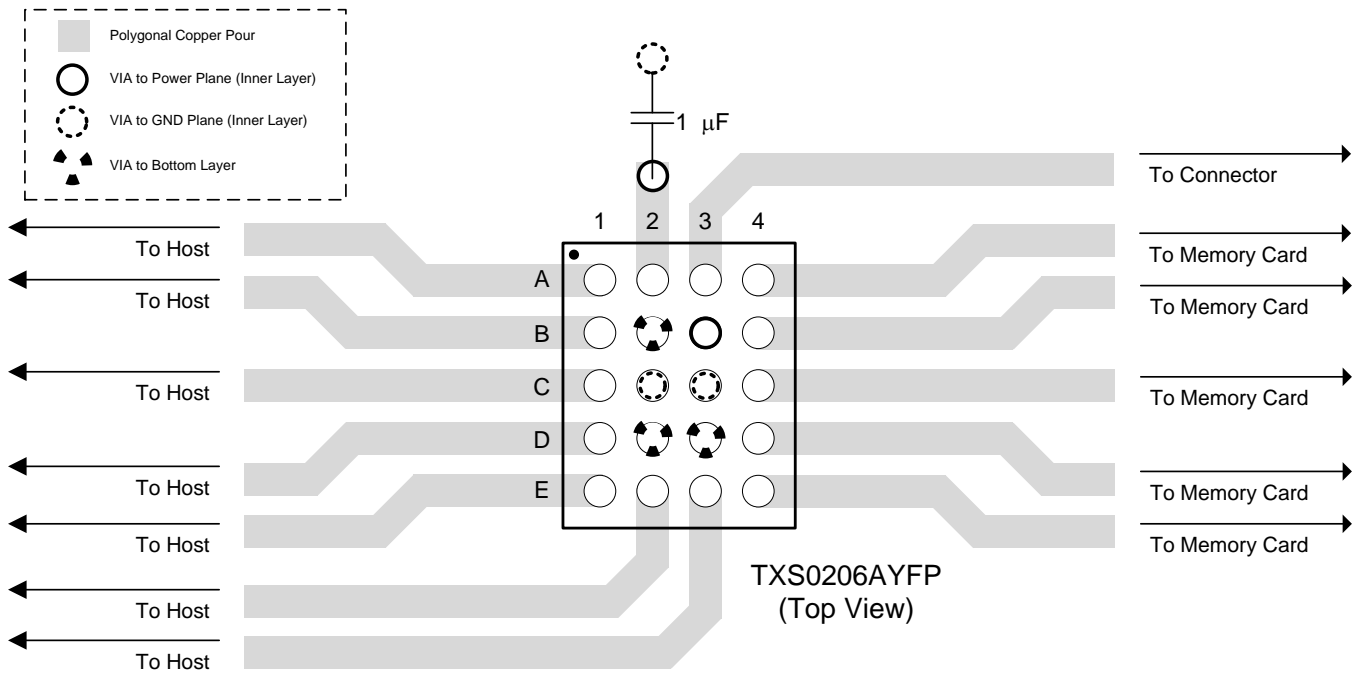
Polygonal Copper Pour
VIA to Power Plane (Inner Layer)
VIA to GND Plane (Inner Layer)
VIA to Bottom Layer

1 $\mu$F

To Connector

1 2 3 4

To Host
To Host
To Host
To Host
To Host
To Host
To Host

A
B
C
D
E

To Memory Card
To Memory Card
To Memory Card
To Memory Card
To Memory Card

TXS0206AYFP
(Top View)